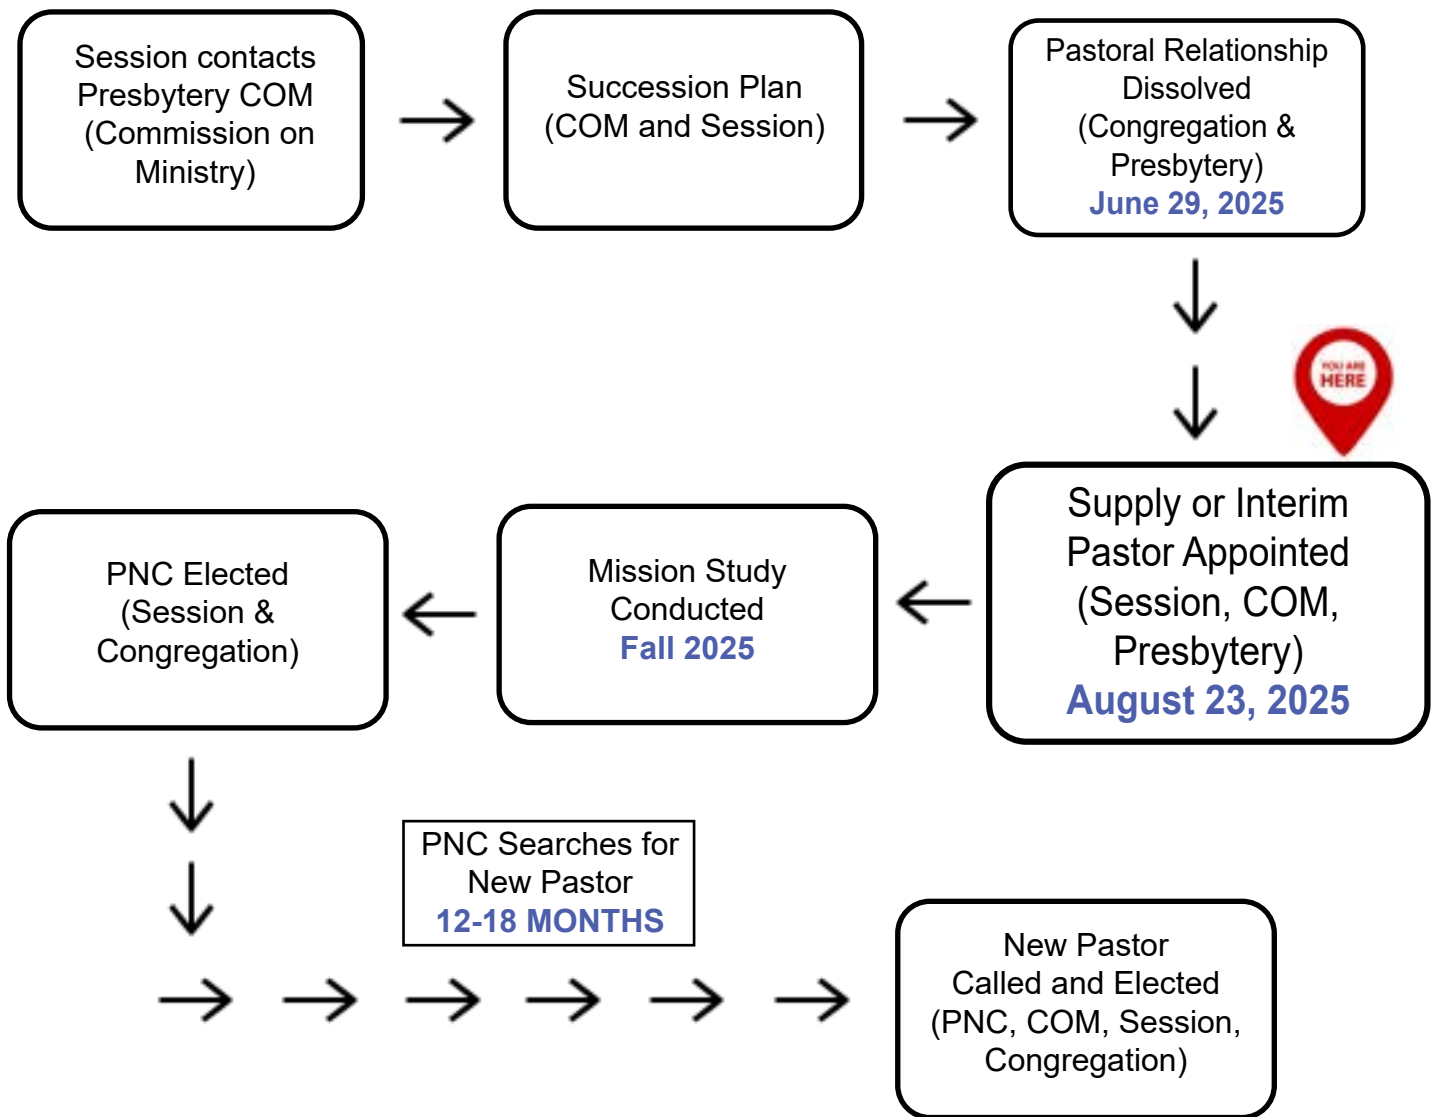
Session contacts Presbytery COM (Commission on Ministry)

Succession Plan (COM and Session)

Pastoral Relationship Dissolved (Congregation & Presbytery)
June 29, 2025

YOU ARE HERE

Supply or Interim Pastor Appointed (Session, COM, Presbytery)
August 23, 2025

Mission Study Conducted
Fall 2025

PNC Elected (Session & Congregation)

PNC Searches for New Pastor
12-18 MONTHS

New Pastor Called and Elected (PNC, COM, Session, Congregation)